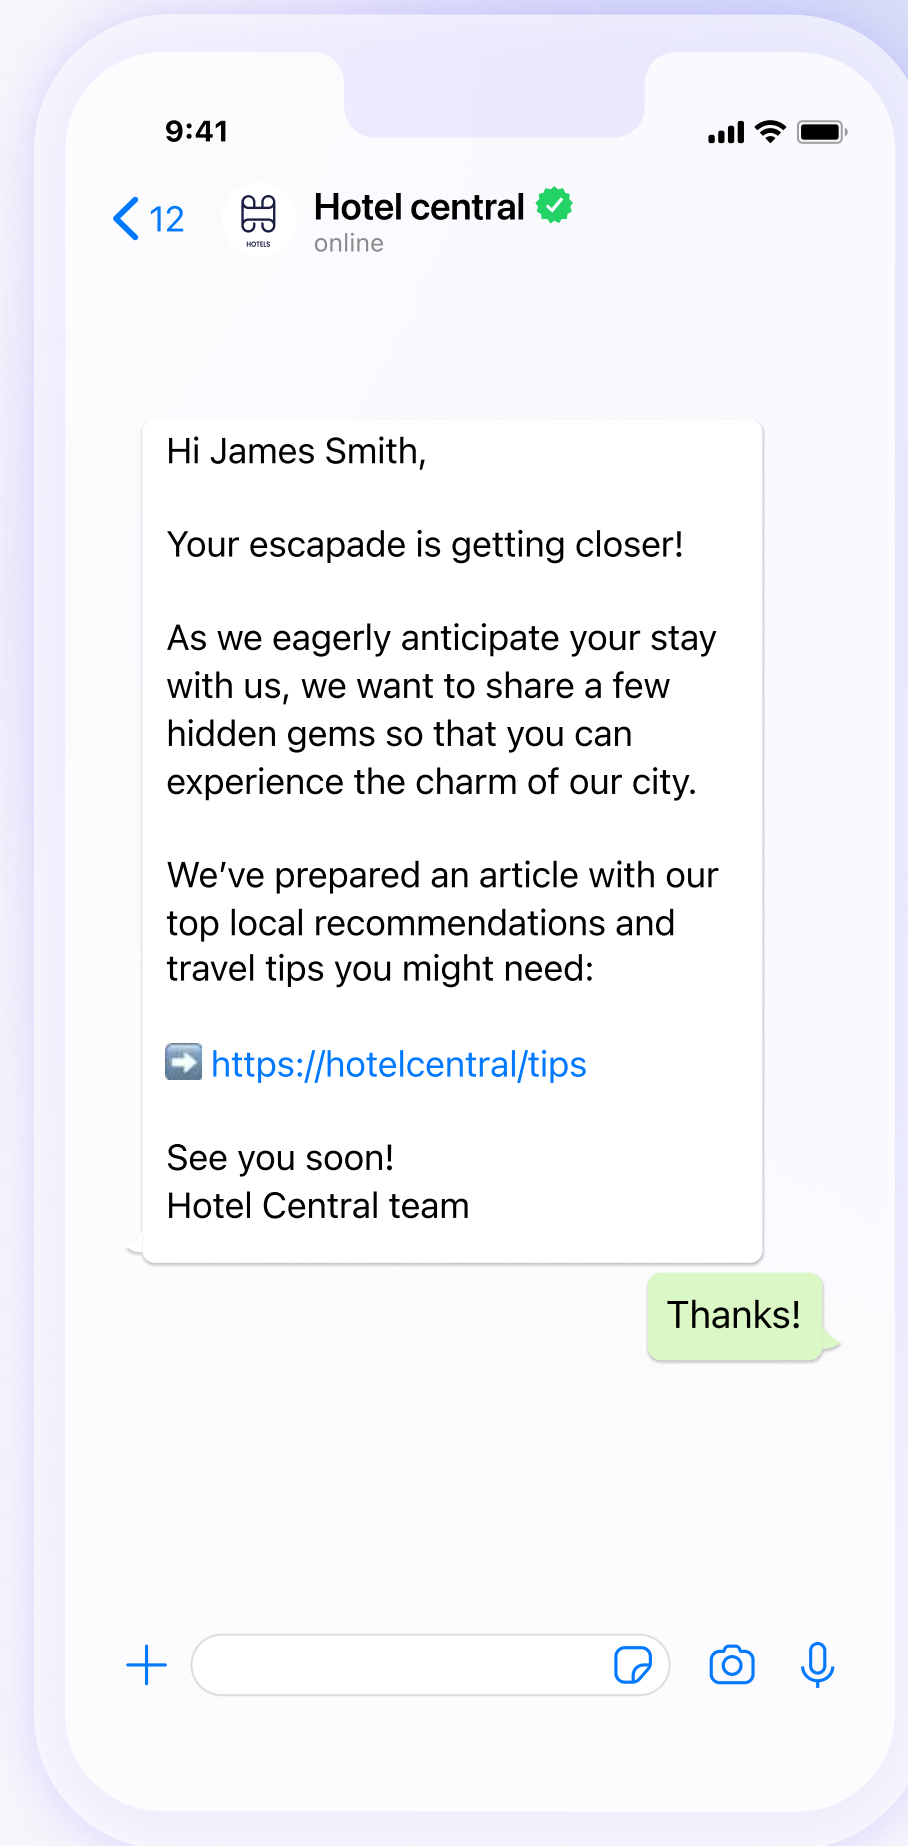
9:41

12

HOTELS

Hotel central
online

Hi James Smith,

Your escapade is getting closer!

As we eagerly anticipate your stay with us, we want to share a few hidden gems so that you can experience the charm of our city.

We’ve prepared an article with our top local recommendations and travel tips you might need:

➡️ https://hotelcentral/tips

See you soon!
Hotel Central team

Thanks!